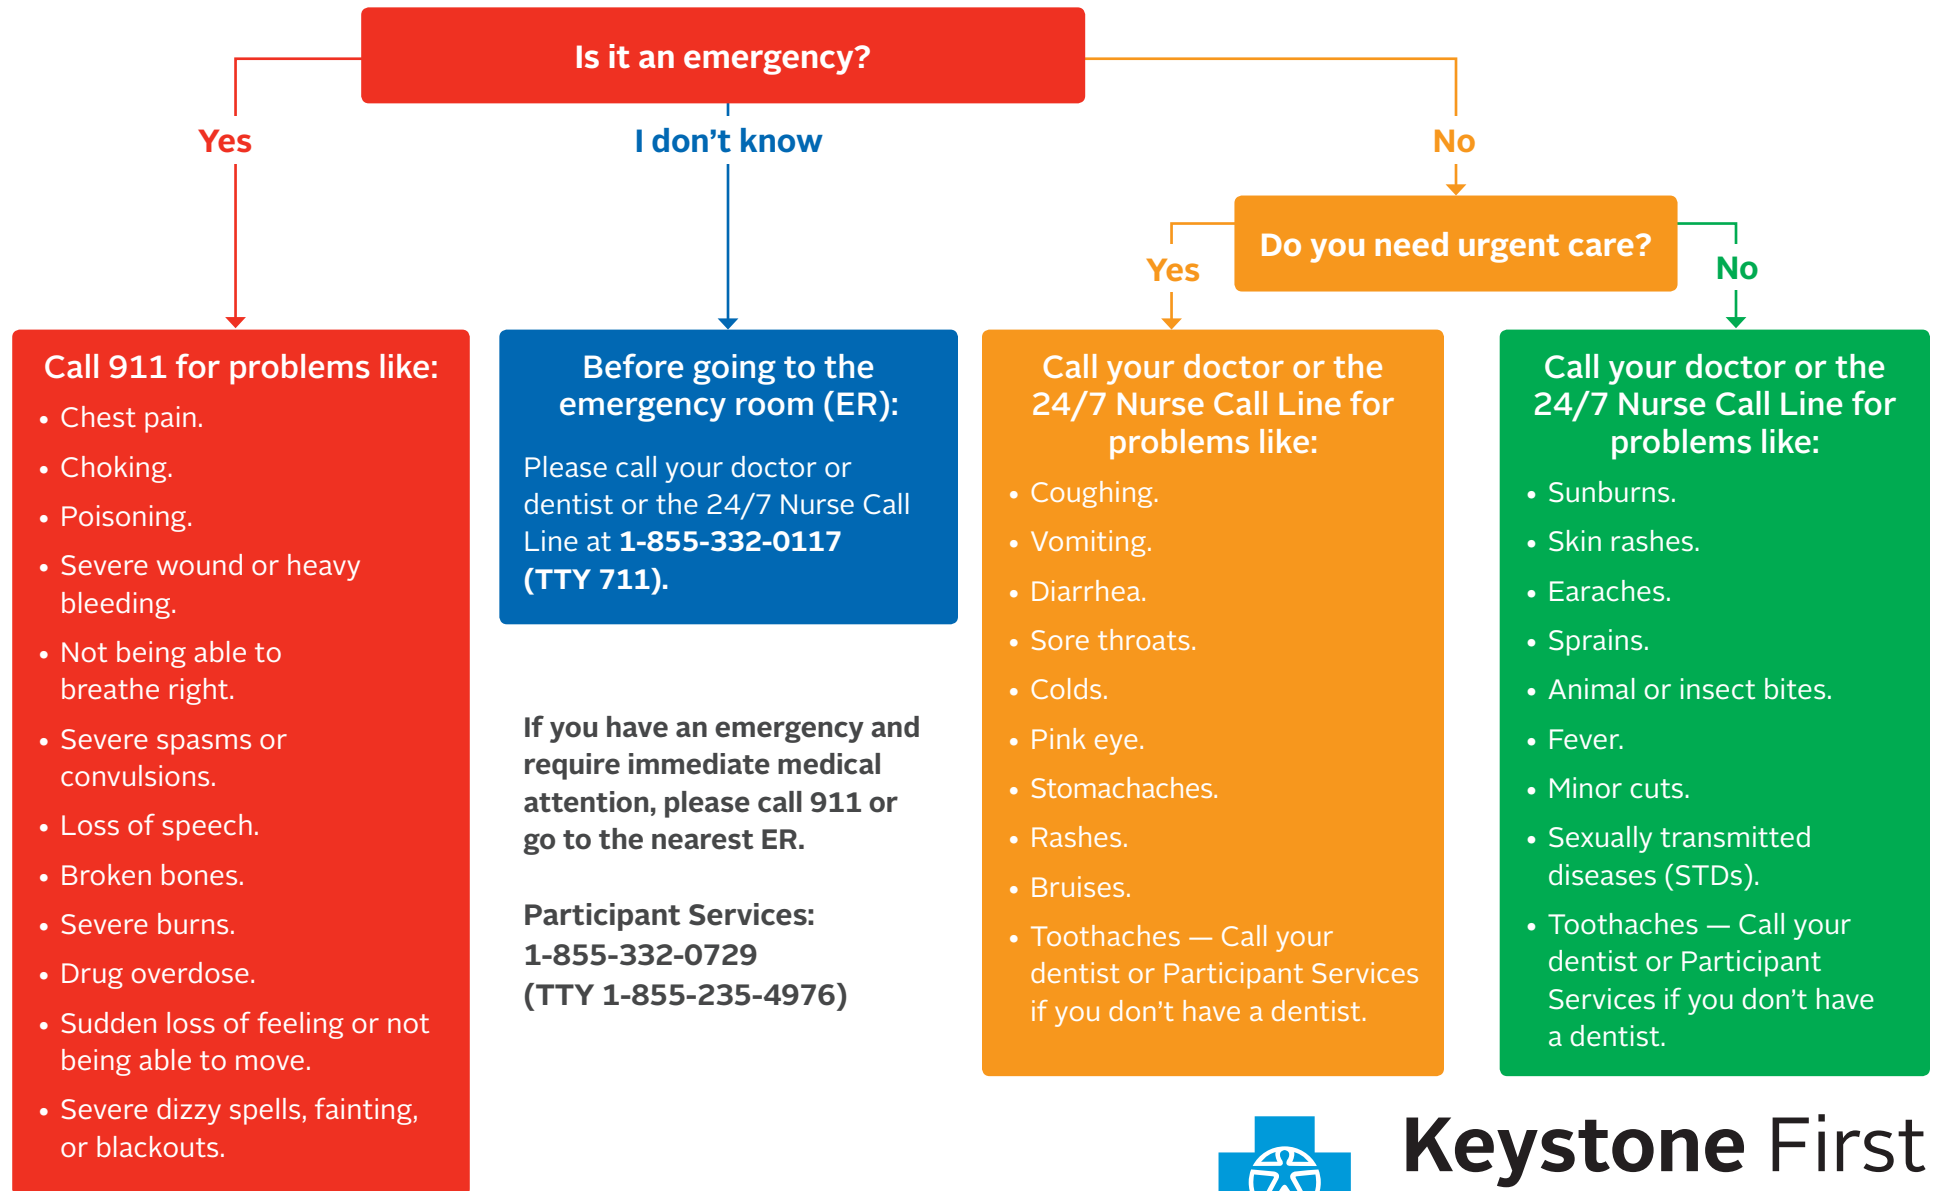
Is it an emergency?

Yes

I don’t know

No

Do you need urgent care?

Yes

No

Call 911 for problems like:

- Chest pain.
- Choking.
- Poisoning.
- Severe wound or heavy bleeding.
- Not being able to breathe right.
- Severe spasms or convulsions.
- Loss of speech.
- Broken bones.
- Severe burns.
- Drug overdose.
- Sudden loss of feeling or not being able to move.
- Severe dizzy spells, fainting, or blackouts.

Before going to the emergency room (ER):

Please call your doctor or dentist or the 24/7 Nurse Call Line at **1-855-332-0117 (TTY 711).**

**If you have an emergency and require immediate medical attention, please call 911 or go to the nearest ER.**

**Participant Services: 1-855-332-0729 (TTY 1-855-235-4976)**

Call your doctor or the 24/7 Nurse Call Line for problems like:

- Coughing.
- Vomiting.
- Diarrhea.
- Sore throats.
- Colds.
- Pink eye.
- Stomachaches.
- Rashes.
- Bruises.
- Toothaches — Call your dentist or Participant Services if you don’t have a dentist.

Call your doctor or the 24/7 Nurse Call Line for problems like:

- Sunburns.
- Skin rashes.
- Earaches.
- Sprains.
- Animal or insect bites.
- Fever.
- Minor cuts.
- Sexually transmitted diseases (STDs).
- Toothaches — Call your dentist or Participant Services if you don’t have a dentist.

Keystone First